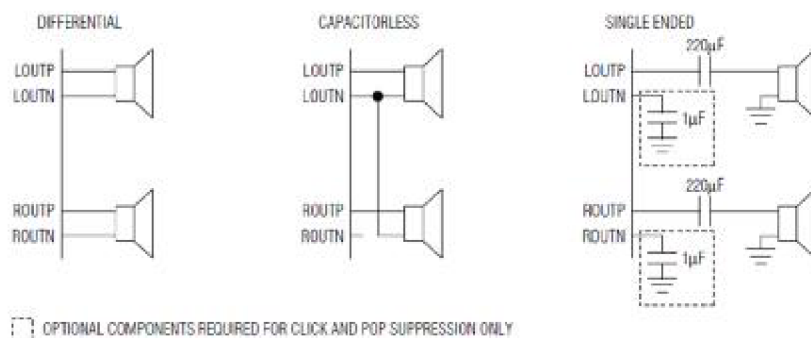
DIFFERENTIAL

LOUTP
LOUTN

ROUTP
ROUTN

CAPACITORLESS

LOUTP
LOUTN

ROUTP
ROUTN

SINGLE ENDED

220μF
LOUTP
LOUTN
1μF

220μF
ROUTP
ROUTN
1μF

OPTIONAL COMPONENTS REQUIRED FOR CLICK AND POP SUPPRESSION ONLY